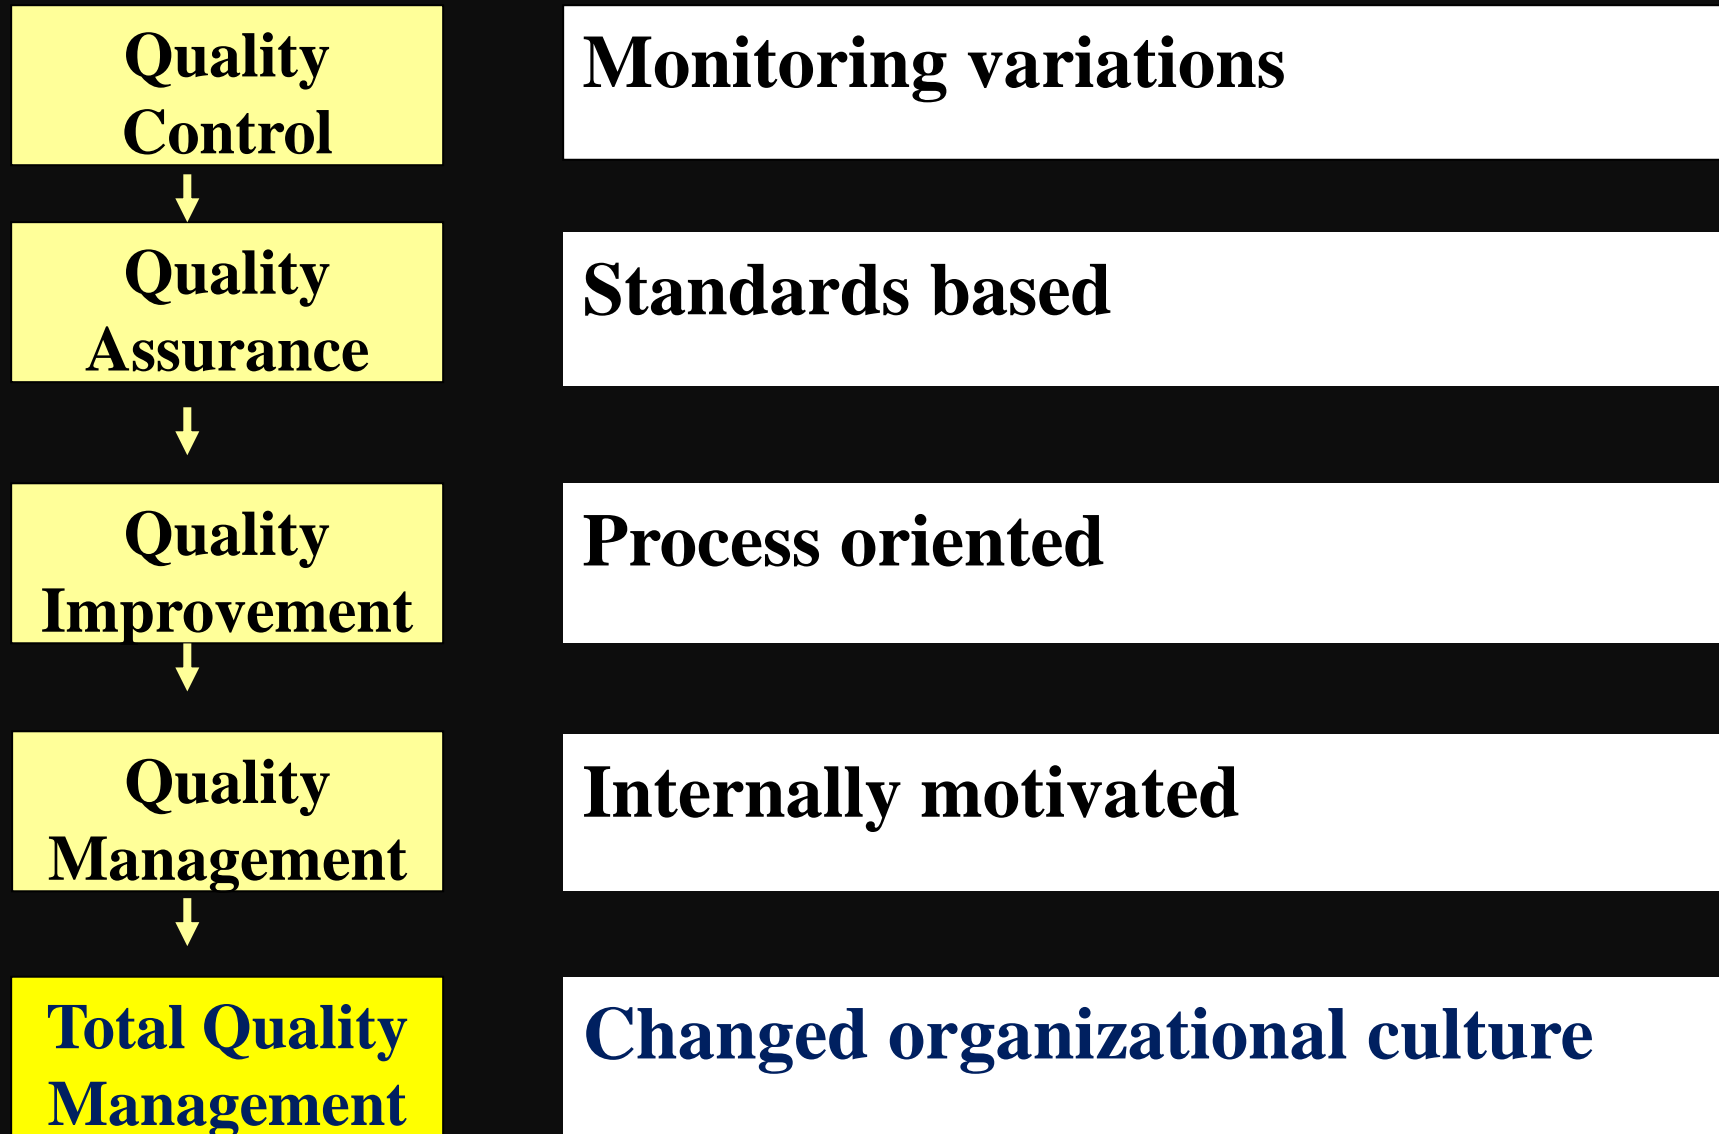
Quality Control

Monitoring variations

Quality Assurance

Standards based

Quality Improvement

Process oriented

Quality Management

Internally motivated

Total Quality Management

Changed organizational culture